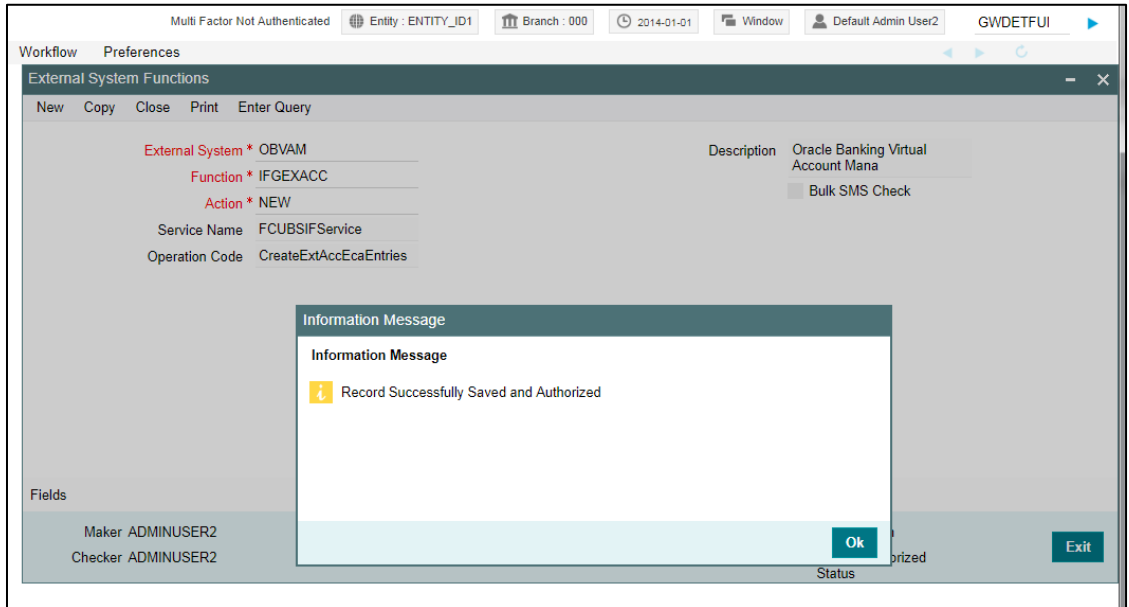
Multi Factor Not Authenticated | Entity : ENTITY_ID1 | Branch : 000 | 2014-01-01 | Window | Default Admin User2 | GWDETFUI

Workflow Preferences

External System Functions

New Copy Close Print Enter Query

External System * OBVAM
Function * IFGEXACC
Action * NEW
Service Name FCUBSIFService
Operation Code CreateExtAccEcaEntries

Description Oracle Banking Virtual Account Mana

Bulk SMS Check

Information Message

Information Message

Record Successfully Saved and Authorized

Ok

Fields

Maker ADMINUSER2
Checker ADMINUSER2

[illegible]orized
Status

Exit